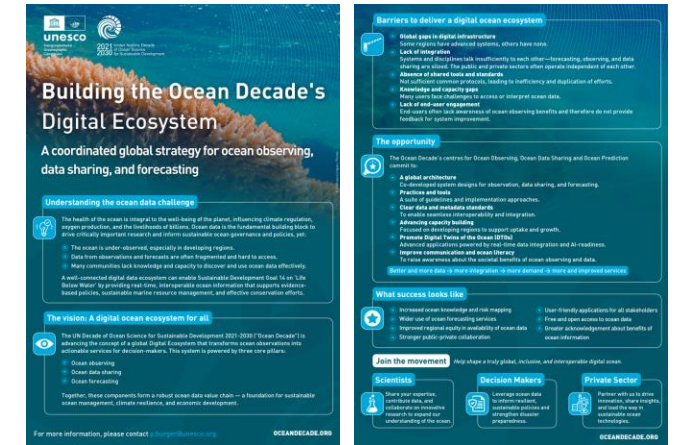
unesco
Intergovernmental Oceanographic Commission

2021 2030 United Nations Decade of Ocean Science for Sustainable Development

Building the Ocean Decade's Digital Ecosystem

A coordinated global strategy for ocean observing, data sharing, and forecasting

Understanding the ocean data challenge

The health of the ocean is integral to the well-being of the planet, influencing climate regulation, oxygen production, and the livelihoods of billions. Ocean data is the fundamental building block to drive critically important research and inform sustainable ocean governance and policies, yet:

The ocean is under-observed, especially in developing regions.

Data from observations and forecasts are often fragmented and hard to access.

Many communities lack knowledge and capacity to discover and use ocean data effectively.

A well-connected digital data ecosystem can enable Sustainable Development Goal 14 on 'Life Below Water' by providing real-time, interoperable ocean information that supports evidence-based policies, sustainable marine resource management, and effective conservation efforts.

The vision: A digital ocean ecosystem for all

The UN Decade of Ocean Science for Sustainable Development 2021-2030 ("Ocean Decade") is advancing the concept of a global Digital Ecosystem that transforms ocean observations into actionable services for decision-makers. This system is powered by three core pillars:

Ocean observing
Ocean data sharing
Ocean forecasting

Together, these components form a robust ocean data value chain — a foundation for sustainable ocean management, climate resilience, and economic development.

For more information, please contact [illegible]@unesco.org

OCEANDECADE.ORG

Barriers to deliver a digital ocean ecosystem

Global gaps in digital infrastructure
Some regions have advanced systems, others have none.

Lack of integration
Systems and disciplines talk insufficiently to each other—forecasting, observing, and data sharing are siloed. The public and private sectors often operate independent of each other.

Absence of shared tools and standards
Not sufficient common protocols, leading to inefficiency and duplication of efforts.

Knowledge and capacity gaps
Many users face challenges to access or interpret ocean data.

Lack of end-user engagement
End-users often lack awareness of ocean observing benefits and therefore do not provide feedback for system improvement.

The opportunity

The Ocean Decade's centres for Ocean Observing, Ocean Data Sharing and Ocean Prediction commit to:

A global architecture
Co-developed system designs for observation, data sharing, and forecasting.

Practices and tools
A suite of guidelines and implementation approaches.

Clear data and metadata standards
To enable seamless interoperability and integration.

Advancing capacity building
Focused on developing regions to support uptake and growth.

Promote Digital Twins of the Ocean (DTOs)
Advanced applications powered by real-time data integration and AI-readiness.

Improve communication and ocean literacy
To raise awareness about the societal benefits of ocean observing and data.

Better and more data → more integration → more demand → more and improved services

What success looks like

Increased ocean knowledge and risk mapping
Wider use of ocean forecasting services
Improved regional equity in availability of ocean data
Stronger public-private collaboration
User-friendly applications for all stakeholders
Free and open access to ocean data
Greater acknowledgement about benefits of ocean information

Join the movement Help shape a truly global, inclusive, and interoperable digital ocean.

Scientists
Share your expertise, contribute data, and collaborate on innovative research to expand our understanding of the ocean.

Decision Makers
Leverage ocean data to inform resilient, sustainable policies and strengthen disaster preparedness.

Private Sector
Partner with us to drive innovation, share insights, and lead the way in sustainable ocean technologies.

OCEANDECADE.ORG